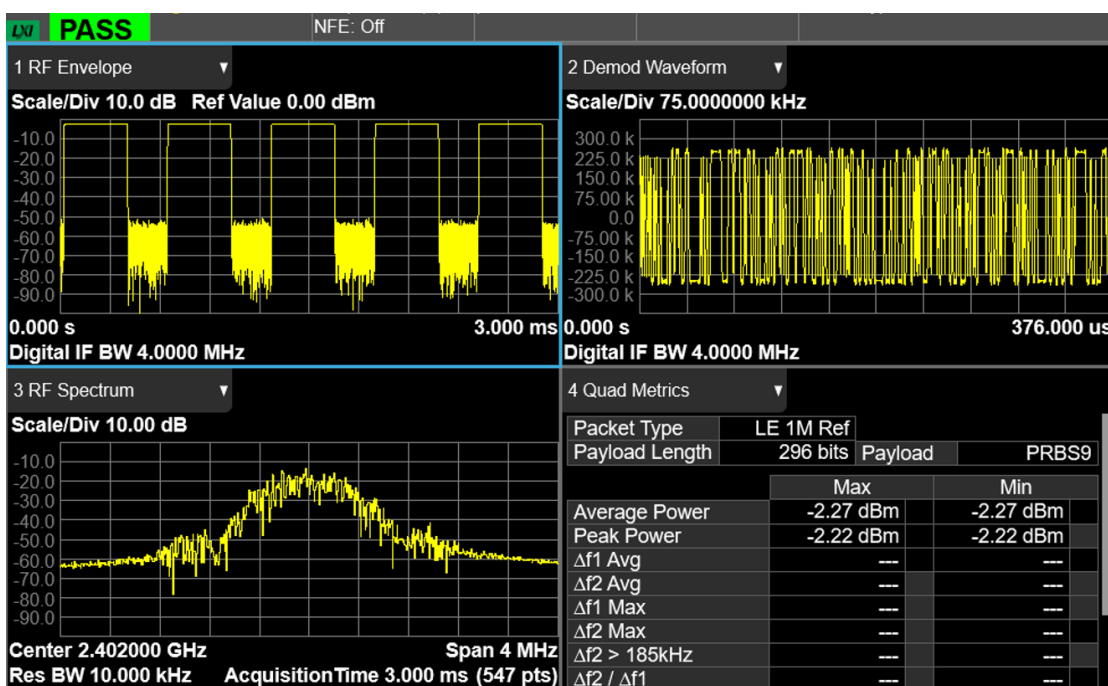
LXI PASS NFE: Off

1 RF Envelope

Scale/Div 10.0 dB Ref Value 0.00 dBm

-10.0
-20.0
-30.0
-40.0
-50.0
-60.0
-70.0
-80.0
-90.0

0.000 s 3.000 ms

Digital IF BW 4.0000 MHz

2 Demod Waveform

Scale/Div 75.0000000 kHz

300.0 k
225.0 k
150.0 k
75.00 k
0.0
-75.00 k
-150.0 k
-225.0 k
-300.0 k

0.000 s 376.000 us

Digital IF BW 4.0000 MHz

3 RF Spectrum

Scale/Div 10.00 dB

-10.0
-20.0
-30.0
-40.0
-50.0
-60.0
-70.0
-80.0
-90.0

Center 2.402000 GHz Span 4 MHz

Res BW 10.000 kHz AcquisitionTime 3.000 ms (547 pts)

4 Quad Metrics

| Packet Type | LE 1M Ref | | |
|---|---|---|---|
| Payload Length | 296 bits | Payload | PRBS9 |

| | Max | Min |
|---|---|---|
| Average Power | -2.27 dBm | -2.27 dBm |
| Peak Power | -2.22 dBm | -2.22 dBm |
| Δf1 Avg | --- | --- |
| Δf2 Avg | --- | --- |
| Δf1 Max | --- | --- |
| Δf2 Max | --- | --- |
| Δf2 > 185kHz | --- | --- |
| Δf2 / Δf1 | --- | --- |